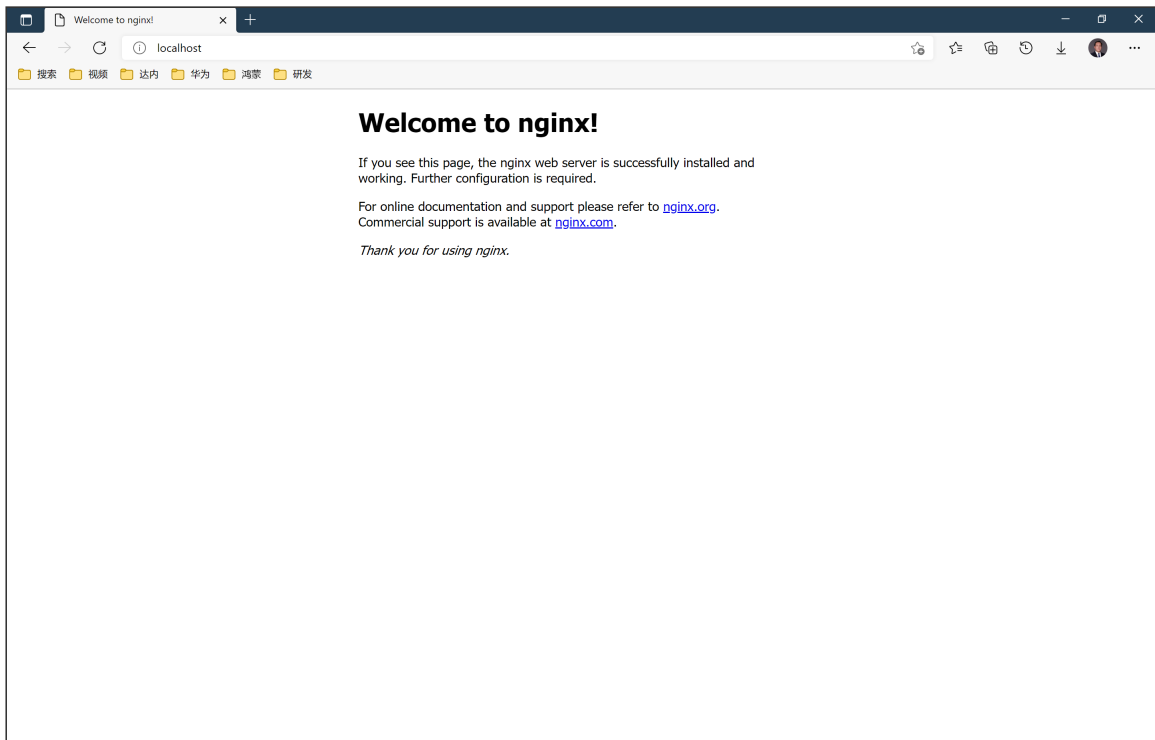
Welcome to nginx!

localhost

搜索 视频 达内 华为 鸿蒙 研发

Welcome to nginx!

If you see this page, the nginx web server is successfully installed and working. Further configuration is required.

For online documentation and support please refer to nginx.org.
Commercial support is available at nginx.com.

Thank you for using nginx.